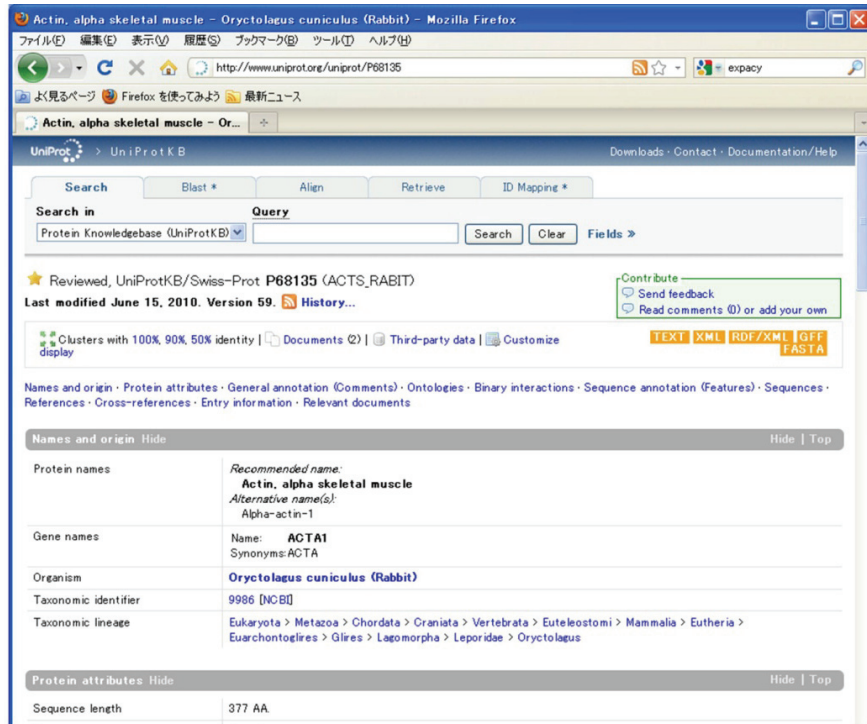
Actin, alpha skeletal muscle - Oryctolagus cuniculus (Rabbit) - Mozilla Firefox

ファイル(F) 編集(E) 表示(V) 履歴(S) ブックマーク(B) ツール(T) ヘルプ(H)

http://www.uniprot.org/uniprot/P68135

expacy

よく見るページ Firefox を使ってみよう 最新ニュース

Actin, alpha skeletal muscle - Or...

UniProt > UniProtKB

Downloads · Contact · Documentation/Help

Search | Blast * | Align | Retrieve | ID Mapping *

Search in

Query

Protein Knowledgebase (UniProtKB)

Search | Clear | Fields »

Reviewed, UniProtKB/Swiss-Prot P68135 (ACTS_RABIT)

Last modified June 15, 2010. Version 59. History...

Contribute
Send feedback
Read comments (0) or add your own

Clusters with 100%, 90%, 50% identity | Documents (2) | Third-party data | Customize display

TEXT XML RDF/XML GFF FASTA

Names and origin · Protein attributes · General annotation (Comments) · Ontologies · Binary interactions · Sequence annotation (Features) · Sequences · References · Cross-references · Entry information · Relevant documents

Names and origin Hide | Hide | Top

| | |
|---|---|
| Protein names | Recommended name: Actin, alpha skeletal muscle Alternative name(s): Alpha-actin-1 |
| Gene names | Name: ACTA1 Synonyms:ACTA |
| Organism | Oryctolagus cuniculus (Rabbit) |
| Taxonomic identifier | 9986 [NCBI] |
| Taxonomic lineage | Eukaryota > Metazoa > Chordata > Craniata > Vertebrata > Euteleostomi > Mammalia > Eutheria > Euarchontoglires > Glires > Lagomorpha > Leporidae > Oryctolagus |

Protein attributes Hide | Hide | Top

| | |
|---|---|
| Sequence length | 377 AA. |